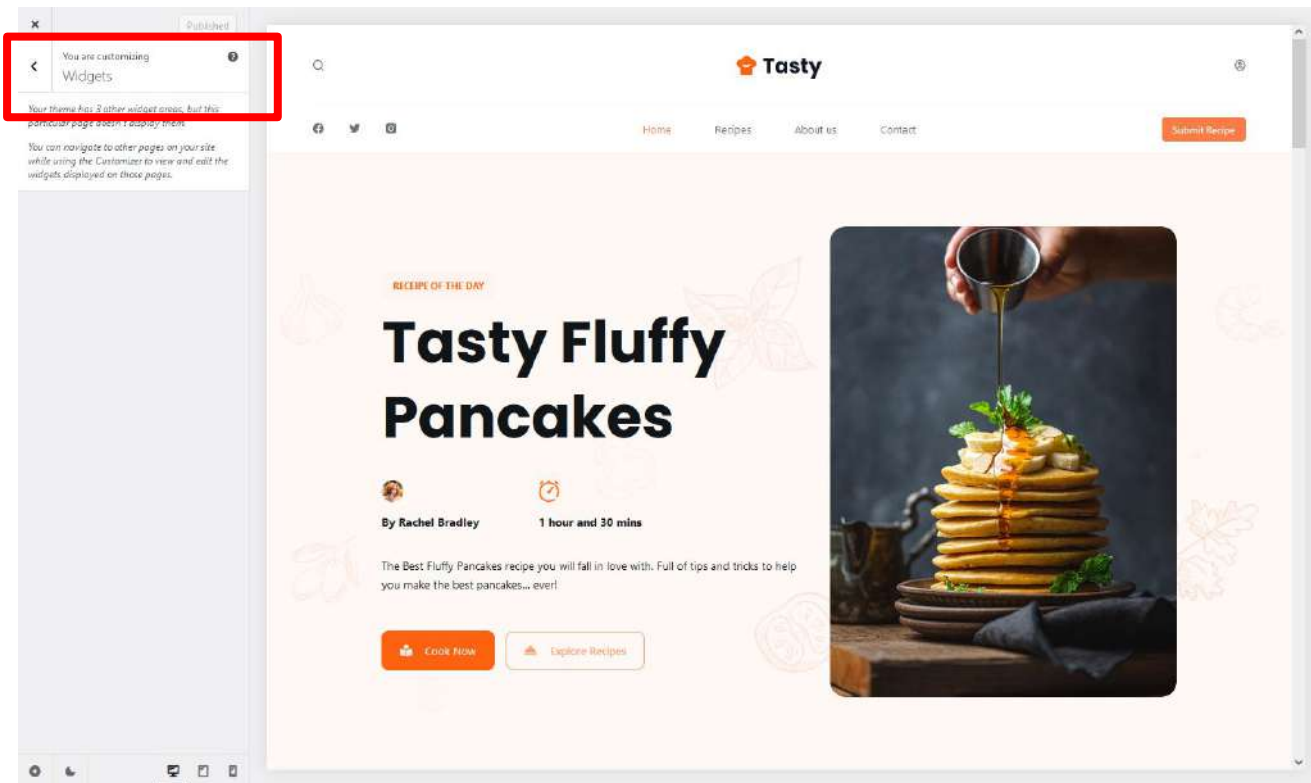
×
Published

You are customizing
Widgets

Your theme has 3 other widget areas, but this particular page doesn't display them.

You can navigate to other pages on your site while using the Customizer to view and edit the widgets displayed on those pages.

Tasty

Home Recipes About us Contact

Submit Recipe

RECIPE OF THE DAY

Tasty Fluffy Pancakes

By Rachel Bradley

1 hour and 30 mins

The Best Fluffy Pancakes recipe you will fall in love with. Full of tips and tricks to help you make the best pancakes... ever!

Cook Now

Explore Recipes